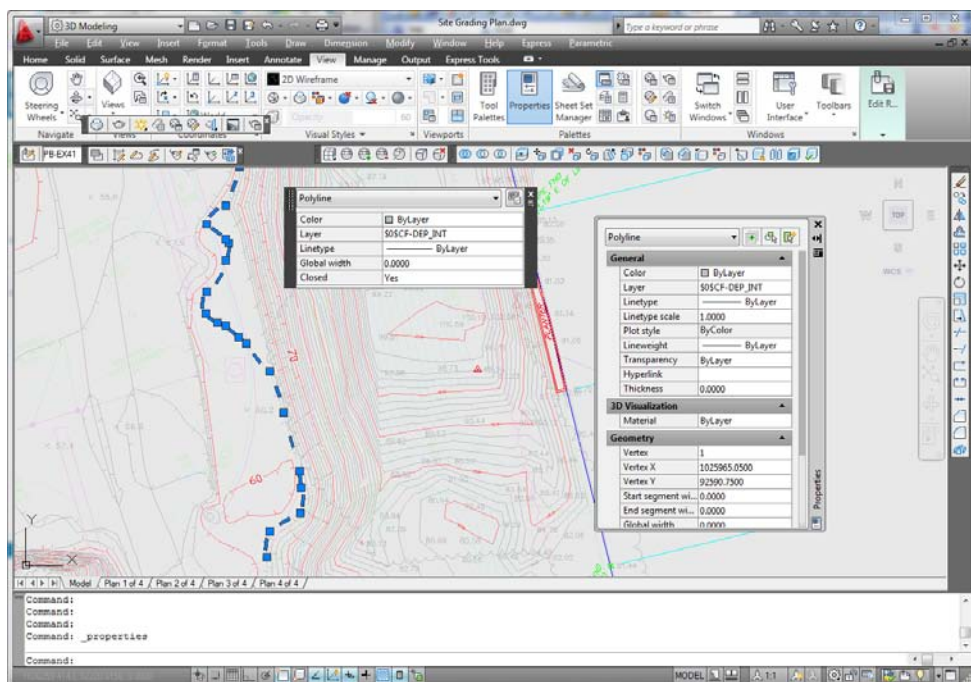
3D Modeling
Site Grading Plan.dwg
Type a keyword or phrase
File Edit View Insert Format Tools Draw Dimension Modify Window Help Express Parametric
Home Solid Surface Mesh Render Insert Annotate View Manage Output Express Tools
Steering Wheels
Views
2D Wireframe
Tool Palettes
Properties
Sheet Set Manager
Switch Windows
User Interface
Toolbars
Edit R...
Navigate
Views
Coordinates
Visual Styles
Viewports
Palettes
Windows
PB-EX41

| Polyline | |
|---|---|
| Color | ByLayer |
| Layer | $0$CF-DEP_INT |
| Linetype | ByLayer |
| Global width | 0.0000 |
| Closed | Yes |

Polyline

| General | |
|---|---|
| Color | ByLayer |
| Layer | $0$CF-DEP_INT |
| Linetype | ByLayer |
| Linetype scale | 1.0000 |
| Plot style | ByColor |
| Lineweight | ByLayer |
| Transparency | ByLayer |
| Hyperlink | |
| Thickness | 0.0000 |
| 3D Visualization | |
| Material | ByLayer |
| Geometry | |
| Vertex | 1 |
| Vertex X | 1025965.0500 |
| Vertex Y | 92590.7500 |
| Start segment wi... | 0.0000 |
| End segment wi... | 0.0000 |
| Global width | 0.0000 |

Properties
TOP
WCS
70
60
Y
X
Model / Plan 1 of 4 / Plan 2 of 4 / Plan 3 of 4 / Plan 4 of 4 /
Command:
Command:
Command:
Command: _properties
Command:
MODEL
1:1